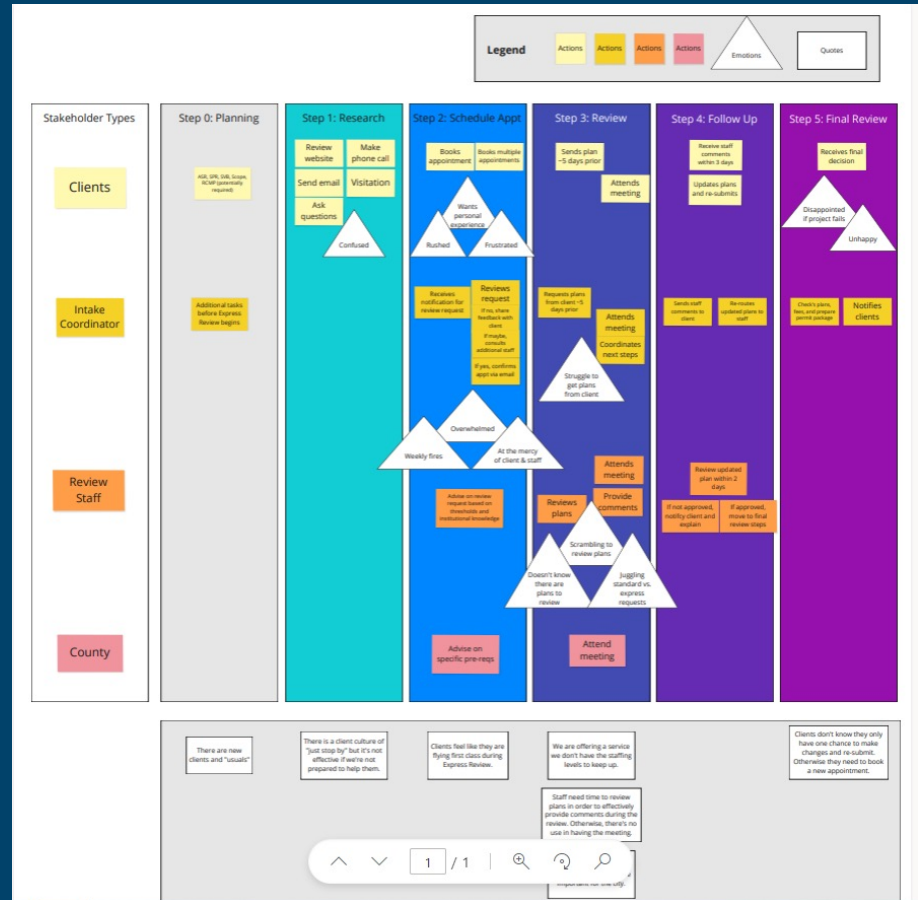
Legend
Actions
Actions
Actions
Actions
Emotions
Quotes

Stakeholder Types
Clients
Intake Coordinator
Review Staff
County

Step 0: Planning
ASR, SPR, SVB, Scope, RCMP (potentially required)
Additional tasks before Express Review begins

Step 1: Research
Review website
Make phone call
Send email
Visitation
Ask questions
Confused

Step 2: Schedule Appt
Books appointment
Books multiple appointments
Wants personal experience
Rushed
Frustrated
Receives notification for review request
Reviews request
If no, share feedback with client
If maybe, consults additional staff
If yes, confirms appt via email
Overwhelmed
Weekly fires
At the mercy of client & staff
Advise on review request based on thresholds and institutional knowledge
Advise on specific pre-reqs

Step 3: Review
Sends plan ~5 days prior
Attends meeting
Requests plans from client ~5 days prior
Attends meeting
Coordinates next steps
Struggle to get plans from client
Attends meeting
Reviews plans
Provide comments
Scrambling to review plans
Doesn't know there are plans to review
Juggling standard vs. express requests
Attend meeting

Step 4: Follow Up
Receive staff comments within 3 days
Updates plans and re-submits
Sends staff comments to client
Re-routes updated plans to staff
Review updated plan within 2 days
If not approved, notify client and explain
If approved, move to final review steps

Step 5: Final Review
Receives final decision
Disappointed if project fails
Unhappy
Check's plans, fees, and prepare permit package
Notifies clients

There are new clients and "usuals"
There is a client culture of "just stop by" but it's not effective if we're not prepared to help them.
Clients feel like they are flying first class during Express Review.
We are offering a service we don't have the staffing levels to keep up.
Clients don't know they only have one chance to make changes and re-submit. Otherwise they need to book a new appointment.
Staff need time to review plans in order to effectively provide comments during the review. Otherwise, there's no use in having the meeting.
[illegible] important for the city.

1 / 1